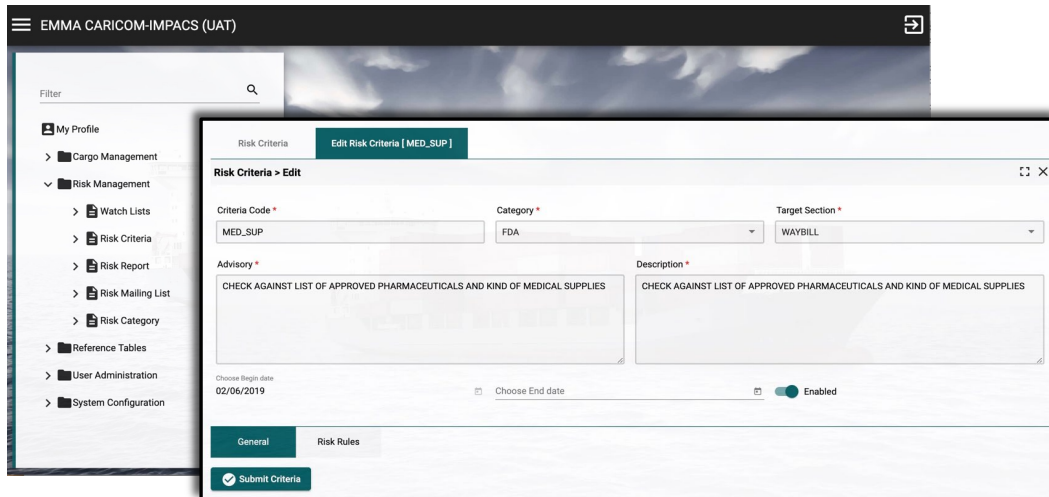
EMMA CARICOM-IMPACS (UAT)

Filter

My Profile
Cargo Management
Risk Management
Watch Lists
Risk Criteria
Risk Report
Risk Mailing List
Risk Category
Reference Tables
User Administration
System Configuration

Risk Criteria
Edit Risk Criteria [ MED_SUP ]

Risk Criteria > Edit

Criteria Code *
MED_SUP

Category *
FDA

Target Section *
WAYBILL

Advisory *
CHECK AGAINST LIST OF APPROVED PHARMACEUTICALS AND KIND OF MEDICAL SUPPLIES

Description *
CHECK AGAINST LIST OF APPROVED PHARMACEUTICALS AND KIND OF MEDICAL SUPPLIES

Choose Begin date
02/06/2019

Choose End date

Enabled

General
Risk Rules

Submit Criteria